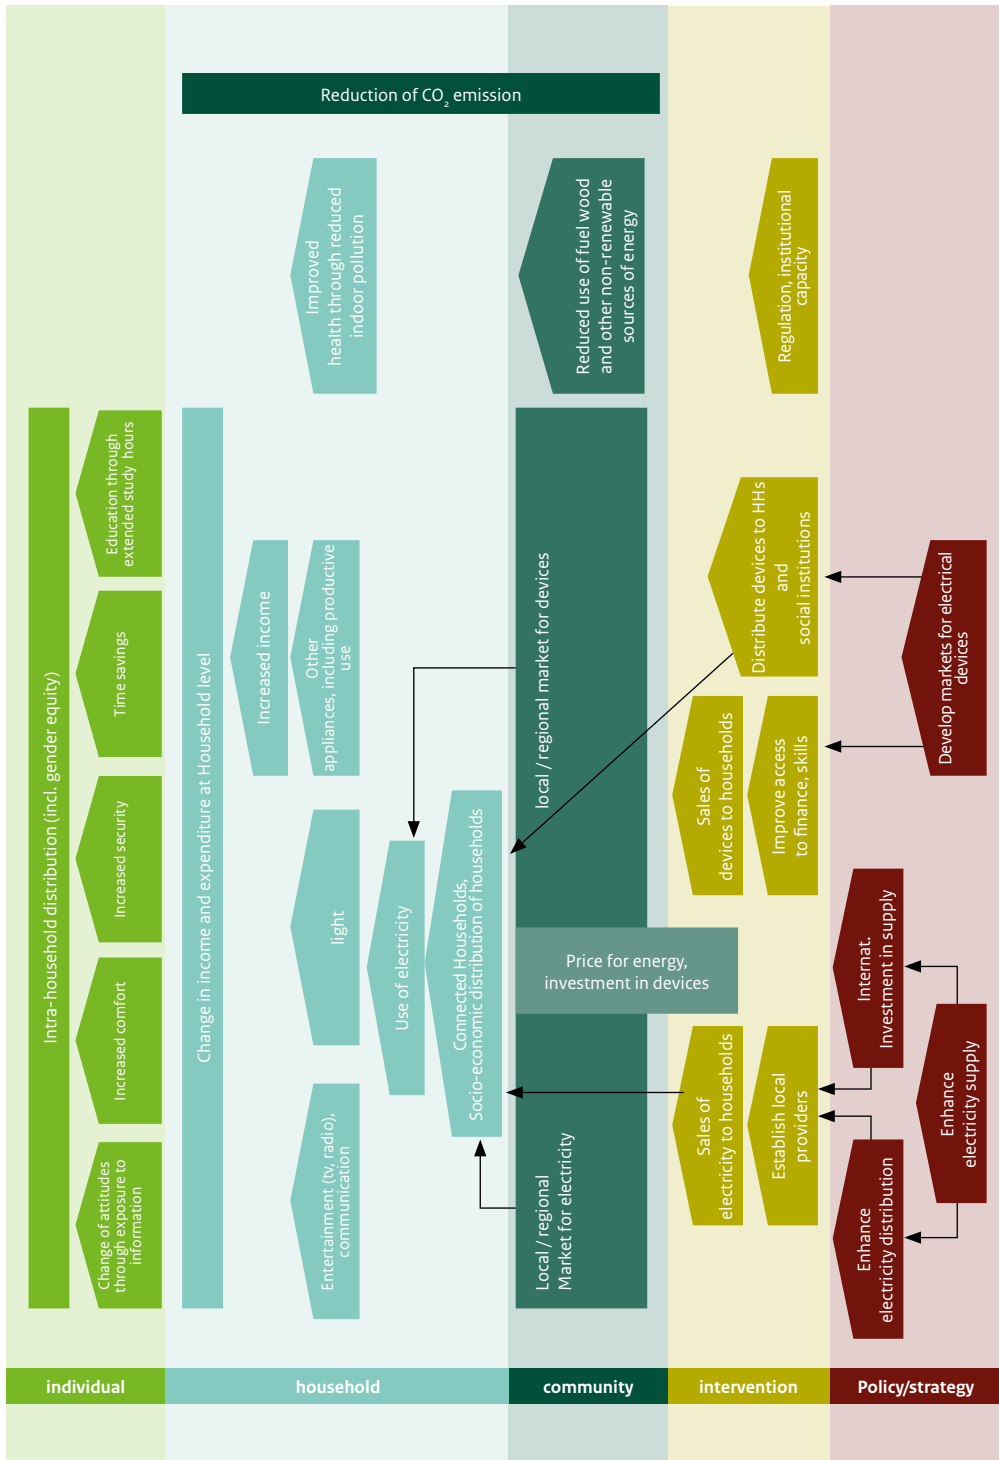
Reduction of $CO_2$ emission

Improved health through reduced indoor pollution

Reduced use of fuel wood and other non-renewable sources of energy

Regulation, institutional capacity

Intra-household distribution (incl. gender equity)

Education through extended study hours

Time savings

Increased security

Increased comfort

Change of attitudes through exposure to information

Change in income and expenditure at Household level

Increased income

Other appliances, including productive use

light

Entertainment (tv, radio), communication

Use of electricity

Connected Households, Socio-economic distribution of households

local / regional market for devices

Price for energy, investment in devices

Local / regional Market for electricity

Distribute devices to HHs and social institutions

Sales of devices to households

Improve access to finance, skills

Sales of electricity to households

Establish local providers

Develop markets for electrical devices

Internat. Investment in supply

Enhance electricity supply

Enhance electricity distribution

individual

household

community

intervention

Policy/strategy